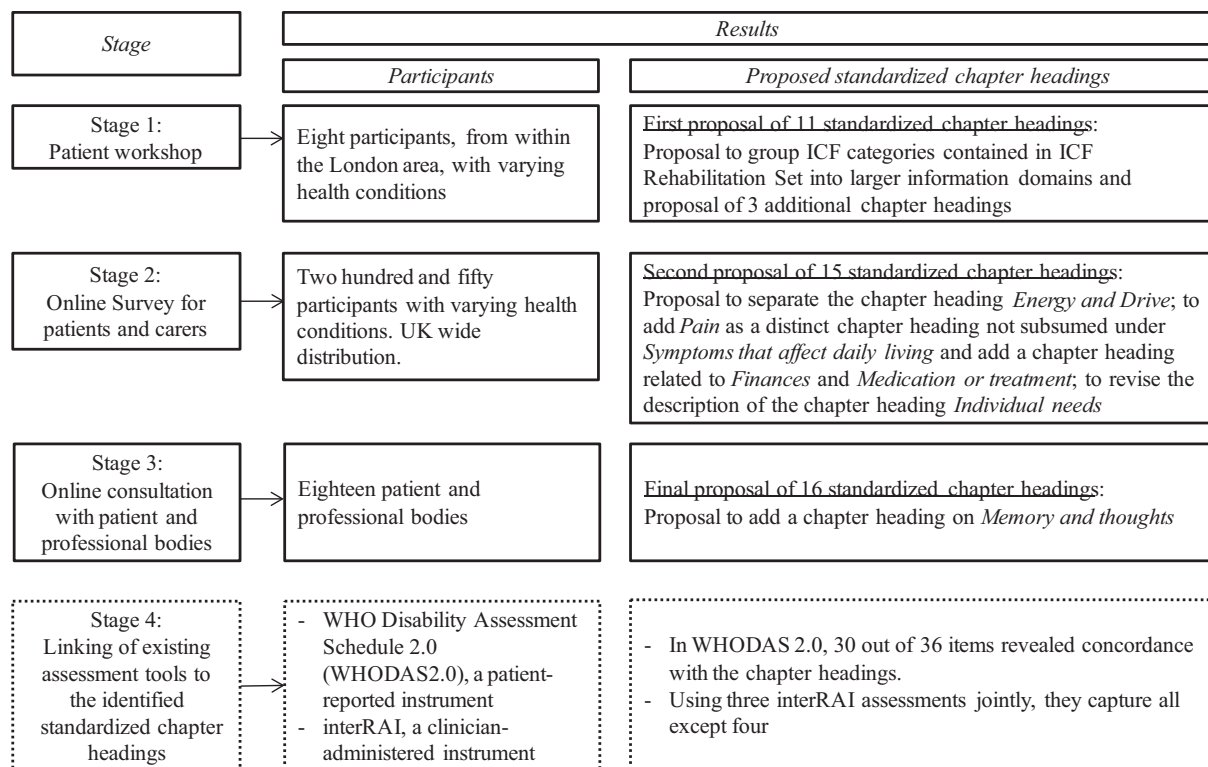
*Stage*

*Results*

*Participants*

*Proposed standardized chapter headings*

Stage 1: Patient workshop

Eight participants, from within the London area, with varying health conditions

First proposal of 11 standardized chapter headings: Proposal to group ICF categories contained in ICF Rehabilitation Set into larger information domains and proposal of 3 additional chapter headings

Stage 2: Online Survey for patients and carers

Two hundred and fifty participants with varying health conditions. UK wide distribution.

Second proposal of 15 standardized chapter headings: Proposal to separate the chapter heading *Energy and Drive*; to add *Pain* as a distinct chapter heading not subsumed under *Symptoms that affect daily living* and add a chapter heading related to *Finances* and *Medication or treatment*; to revise the description of the chapter heading *Individual needs*

Stage 3: Online consultation with patient and professional bodies

Eighteen patient and professional bodies

Final proposal of 16 standardized chapter headings: Proposal to add a chapter heading on *Memory and thoughts*

Stage 4: Linking of existing assessment tools to the identified standardized chapter headings

- WHO Disability Assessment Schedule 2.0 (WHODAS2.0), a patient-reported instrument
- interRAI, a clinician-administered instrument

- In WHODAS 2.0, 30 out of 36 items revealed concordance with the chapter headings.
- Using three interRAI assessments jointly, they capture all except four